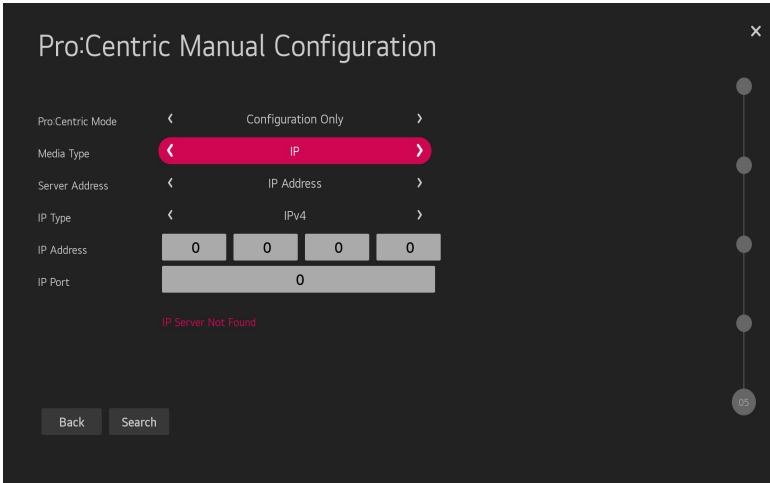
Pro:Centric Manual Configuration

×

| | |
|---|---|
| Pro:Centric Mode | ‹ Configuration Only › |
| Media Type | ‹ IP › |
| Server Address | ‹ IP Address › |
| IP Type | ‹ IPv4 › |
| IP Address | 0 0 0 0 |
| IP Port | 0 |

IP Server Not Found

05

Back Search